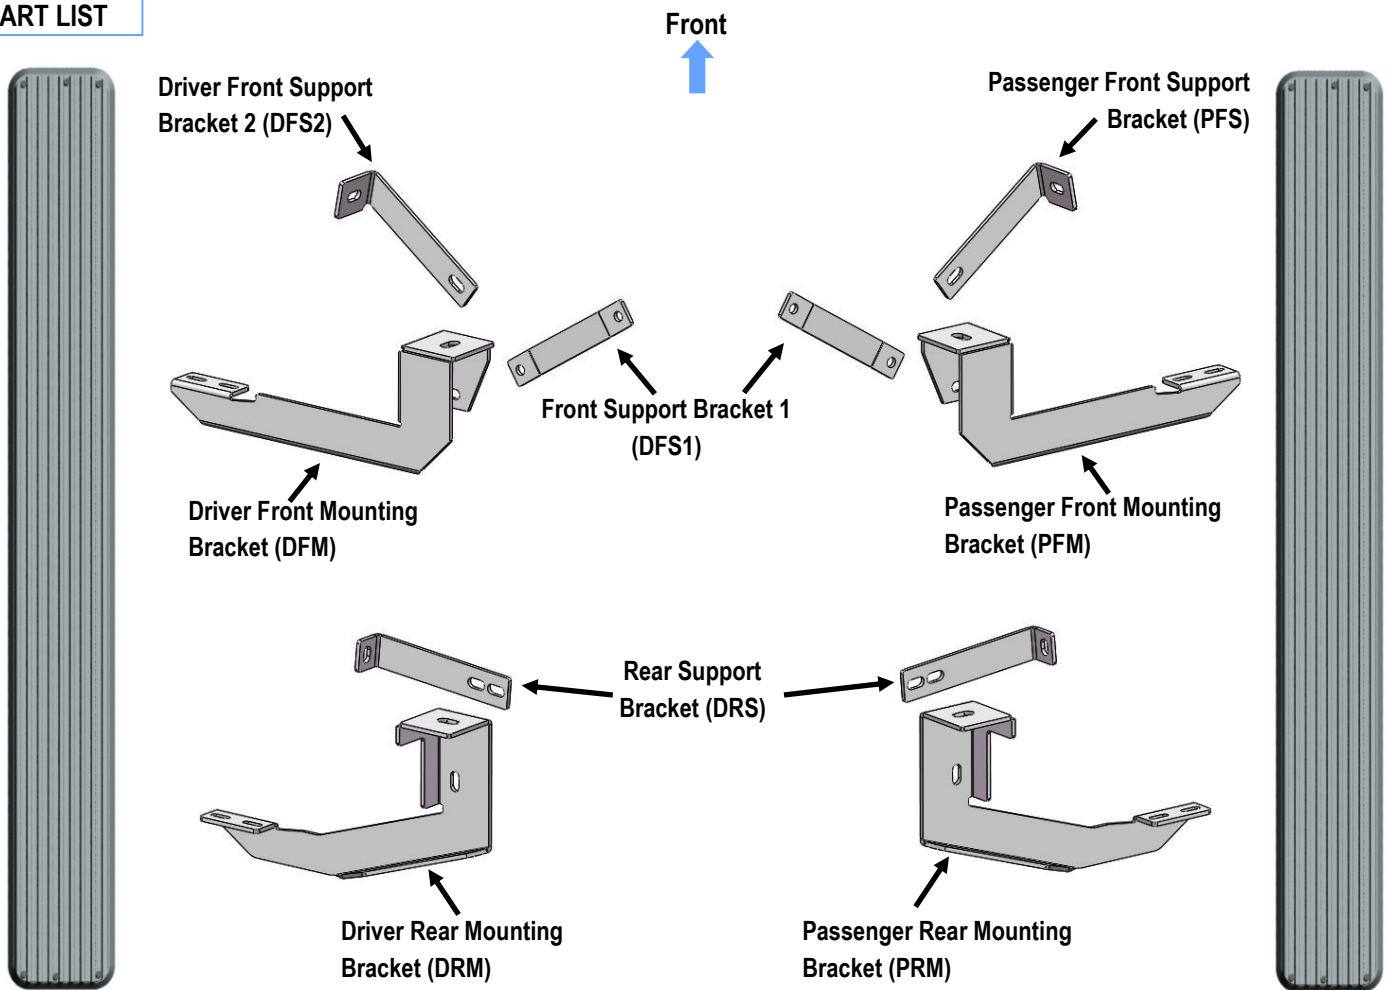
ART LIST

Front

Driver Front Support Bracket 2 (DFS2)

Passenger Front Support Bracket (PFS)

Front Support Bracket 1 (DFS1)

Driver Front Mounting Bracket (DFM)

Passenger Front Mounting Bracket (PFM)

Rear Support Bracket (DRS)

Driver Rear Mounting Bracket (DRM)

Passenger Rear Mounting Bracket (PRM)